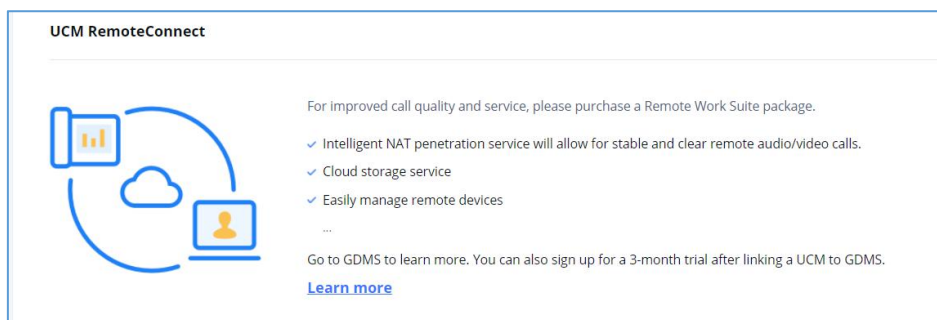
UCM RemoteConnect

For improved call quality and service, please purchase a Remote Work Suite package.

✓ Intelligent NAT penetration service will allow for stable and clear remote audio/video calls.

✓ Cloud storage service

✓ Easily manage remote devices

...

Go to GDMS to learn more. You can also sign up for a 3-month trial after linking a UCM to GDMS.

Learn more